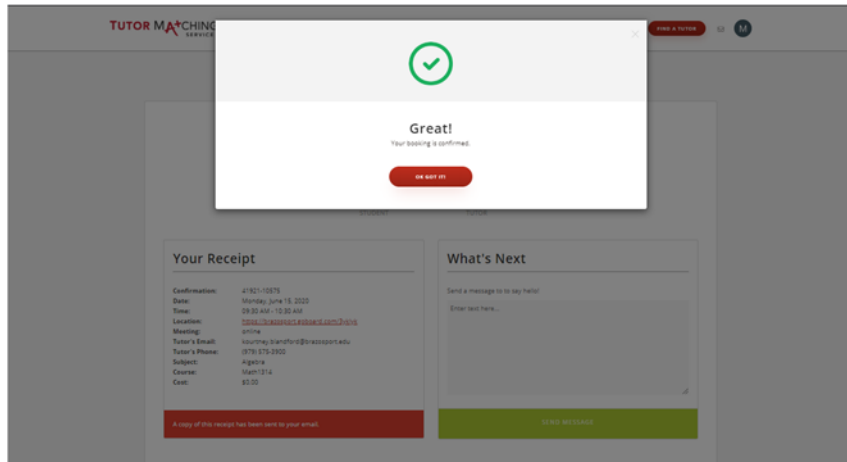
TUTOR MATCHING SERVICE

FIND A TUTOR

M

Great!

Your booking is confirmed.

OK GOT IT!

STUDENT

TUTOR

Your Receipt

Confirmation: 41921-10579
Date: Monday, June 15, 2020
Time: 09:30 AM - 10:30 AM
Location: https://brazosport.zoom.com/j/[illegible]
Meeting: online
Tutor's Email: kourtney.blandford@brazosport.edu
Tutor's Phone: (979) 575-3900
Subject: Algebra
Course: Math1314
Cost: $0.00

A copy of this receipt has been sent to your email.

What's Next

Send a message to to say hello!

Enter text here...

SEND MESSAGE